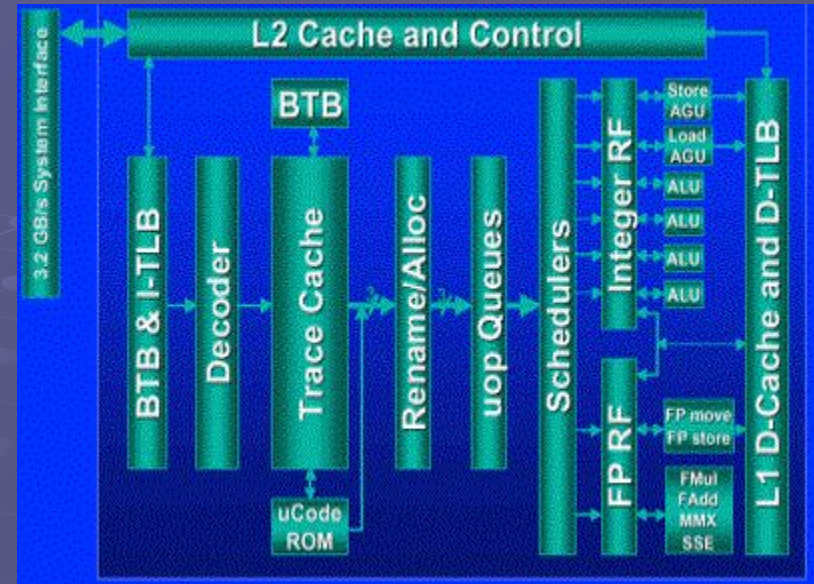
3.2 GB/s System Interface

L2 Cache and Control

BTB

BTB & I-TLB

Decoder

Trace Cache

Rename/Alloc

uop Queues

Schedulers

Integer RF

Store AGU

Load AGU

ALU

ALU

ALU

ALU

L1 D-Cache and D-TLB

FP RF

FP move FP store

FMul FAdd MMX SSE

uCode ROM